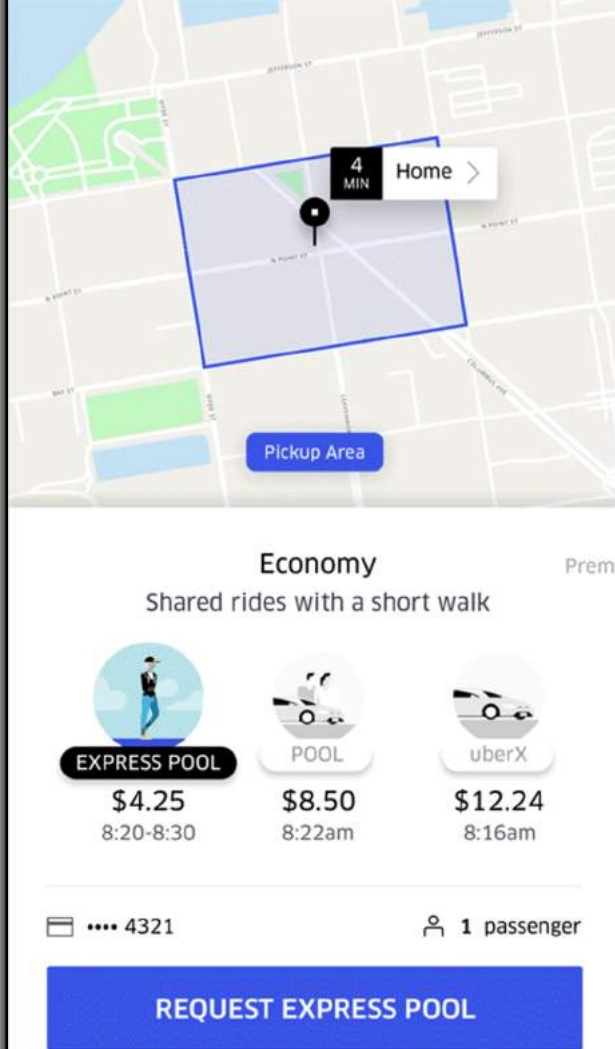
JEFFERSON ST

JEFFERSON ST

4
MIN
Home >

N POINT ST

N POINT ST

N POINT ST

BAY ST

COLUMBUS AVE

Pickup Area

Economy
Shared rides with a short walk

Prem

EXPRESS POOL
$4.25
8:20-8:30

POOL
$8.50
8:22am

uberX
$12.24
8:16am

•••• 4321

1 passenger

REQUEST EXPRESS POOL